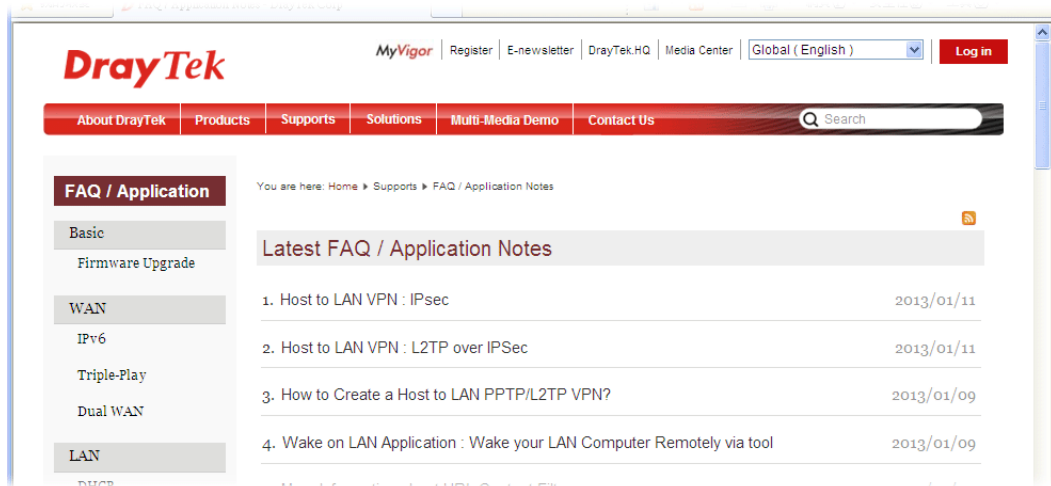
DrayTek

MyVigor | Register | E-newsletter | DrayTek.HQ | Media Center | Global ( English ) | Log in

About DrayTek | Products | Supports | Solutions | Multi-Media Demo | Contact Us | Search

FAQ / Application

Basic

Firmware Upgrade

WAN

IPv6

Triple-Play

Dual WAN

LAN

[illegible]

You are here: Home ▸ Supports ▸ FAQ / Application Notes

Latest FAQ / Application Notes

1. Host to LAN VPN : IPsec 2013/01/11

2. Host to LAN VPN : L2TP over IPSec 2013/01/11

3. How to Create a Host to LAN PPTP/L2TP VPN? 2013/01/09

4. Wake on LAN Application : Wake your LAN Computer Remotely via tool 2013/01/09

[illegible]